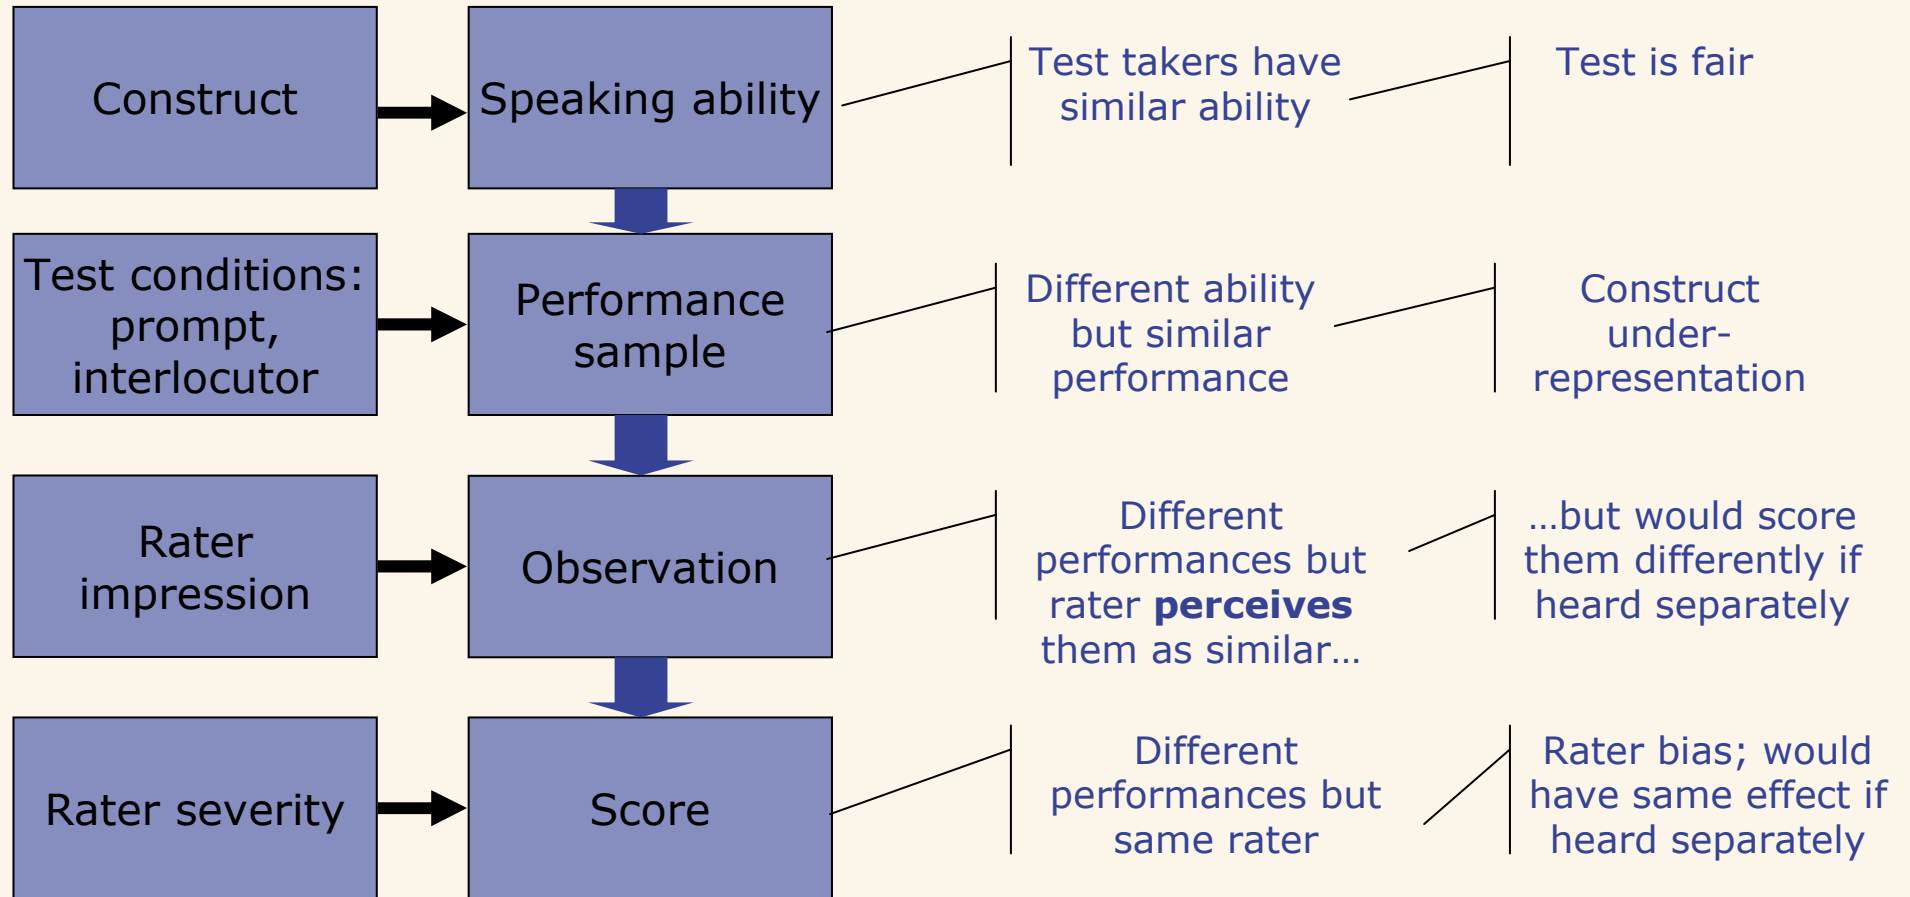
Construct

Speaking ability

Test takers have similar ability

Test is fair

Test conditions: prompt, interlocutor

Performance sample

Different ability but similar performance

Construct under-representation

Rater impression

Observation

Different performances but rater **perceives** them as similar…

…but would score them differently if heard separately

Rater severity

Score

Different performances but same rater

Rater bias; would have same effect if heard separately